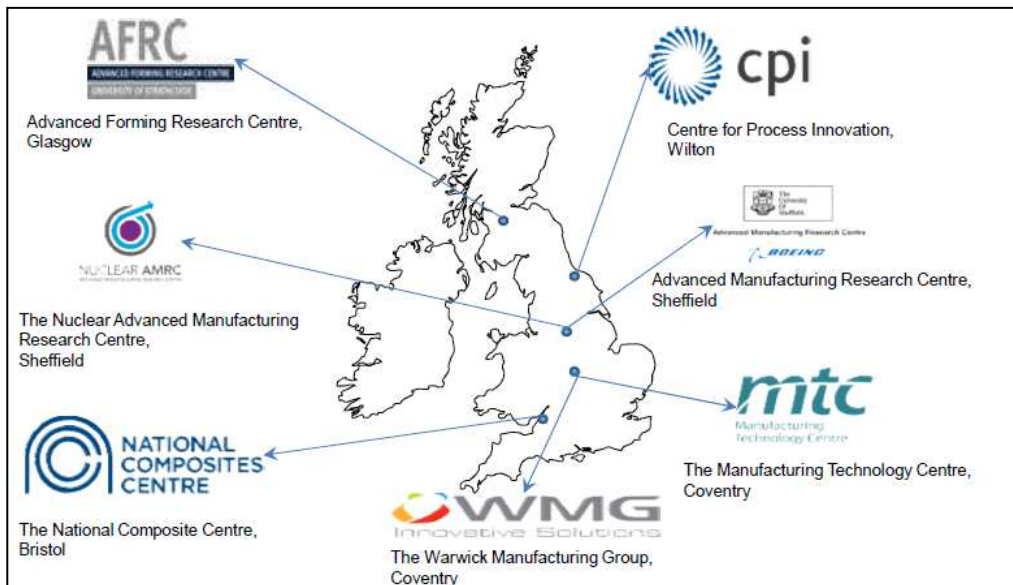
AFRC
ADVANCED FORMING RESEARCH CENTRE
UNIVERSITY OF STRATHCLYDE

Advanced Forming Research Centre, Glasgow

cpi

Centre for Process Innovation, Wilton

The University Of Sheffield.
Advanced Manufacturing Research Centre
BOEING

Advanced Manufacturing Research Centre, Sheffield

NUCLEAR AMRC

The Nuclear Advanced Manufacturing Research Centre, Sheffield

NATIONAL COMPOSITES CENTRE

The National Composite Centre, Bristol

mtc
Manufacturing Technology Centre

The Manufacturing Technology Centre, Coventry

WMG
Innovative Solutions

The Warwick Manufacturing Group, Coventry